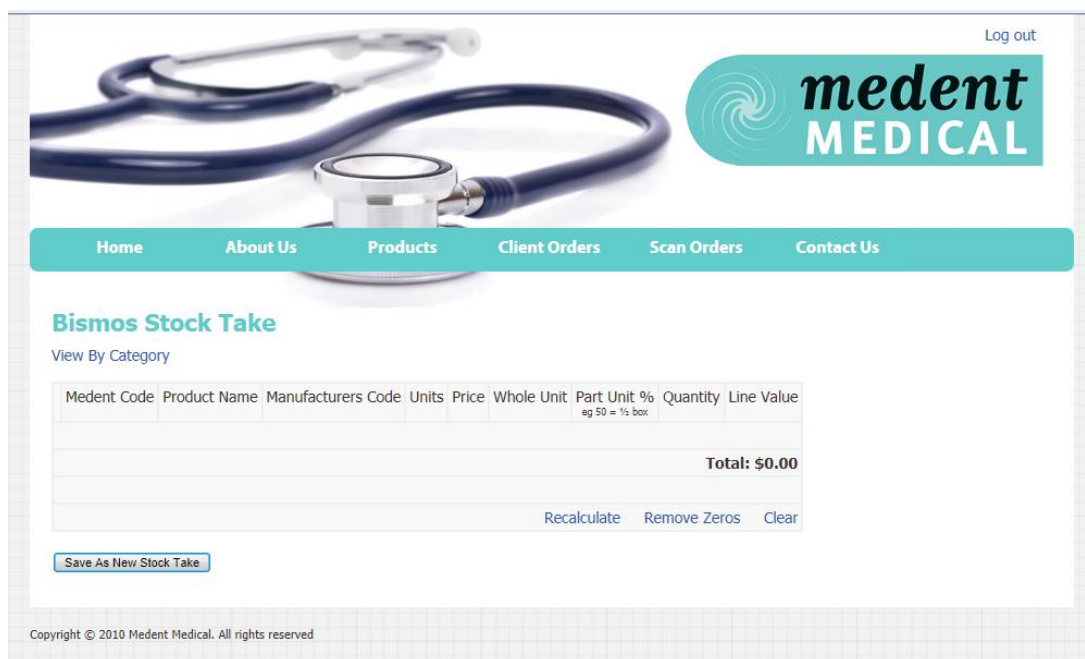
Log out

medent MEDICAL

Home About Us Products Client Orders Scan Orders Contact Us

Bismos Stock Take

View By Category

| Medent Code | Product Name | Manufacturers Code | Units | Price | Whole Unit | Part Unit % eg 50 = ½ box | Quantity | Line Value |
|---|---|---|---|---|---|---|---|---|
| | | | | | | | | |
| | | | | | | | | Total: $0.00 |
| | | | | | | | | |
| | | | | | | Recalculate | Remove Zeros | Clear |

Save As New Stock Take

Copyright © 2010 Medent Medical. All rights reserved